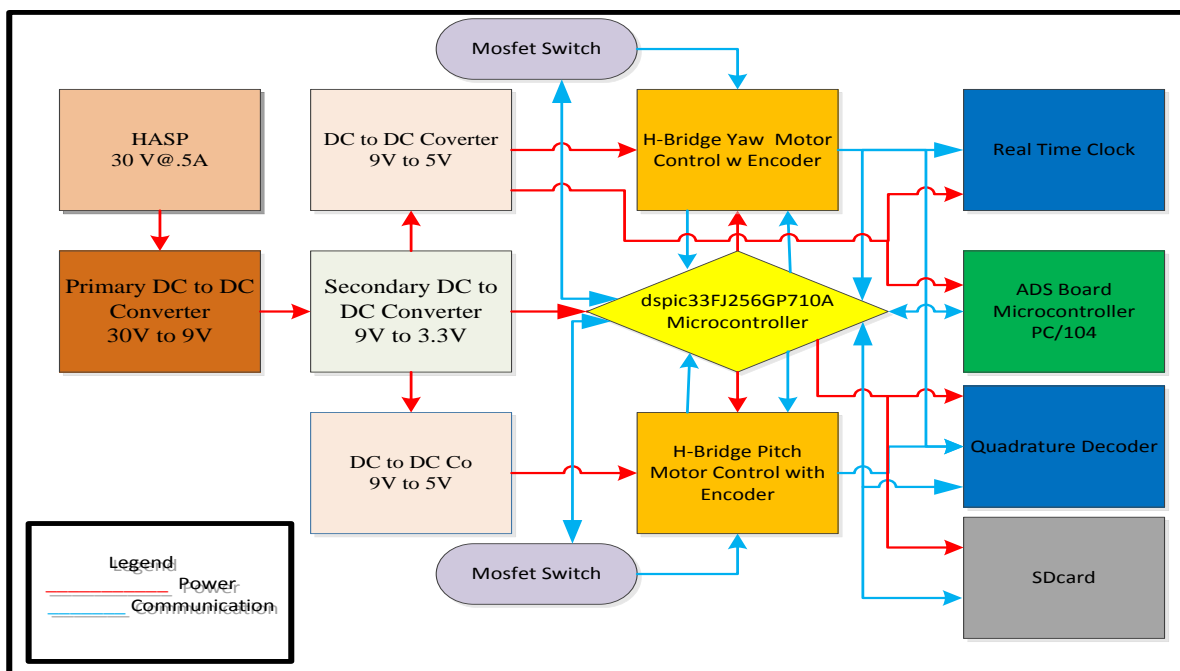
Mosfet Switch

HASP
30 V@.5A

DC to DC Coverter
9V to 5V

H-Bridge Yaw Motor Control w Encoder

Real Time Clock

Primary DC to DC Converter
30V to 9V

Secondary DC to DC Converter
9V to 3.3V

dspic33FJ256GP710A
Microcontroller

ADS Board
Microcontroller
PC/104

Quadrature Decoder

DC to DC Co
9V to 5V

H-Bridge Pitch Motor Control with Encoder

Legend
Power
Communication

Mosfet Switch

SDcard